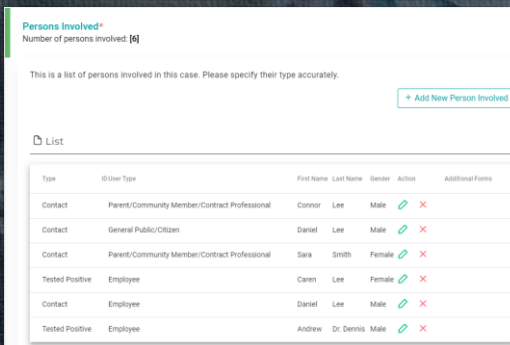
Persons Involved*
Number of persons involved: [6]

This is a list of persons involved in this case. Please specify their type accurately.

+ Add New Person Involved

List

| Type | ID User Type | First Name | Last Name | Gender | Action | Additional Forms |
|---|---|---|---|---|---|---|
| Contact | Parent/Community Member/Contract Professional | Connor | Lee | Male | | |
| Contact | General Public/Citizen | Daniel | Lee | Male | | |
| Contact | Parent/Community Member/Contract Professional | Sara | Smith | Female | | |
| Tested Positive | Employee | Caren | Lee | Female | | |
| Contact | Employee | Daniel | Lee | Male | | |
| Tested Positive | Employee | Andrew | Dr. Dennis | Male | | |